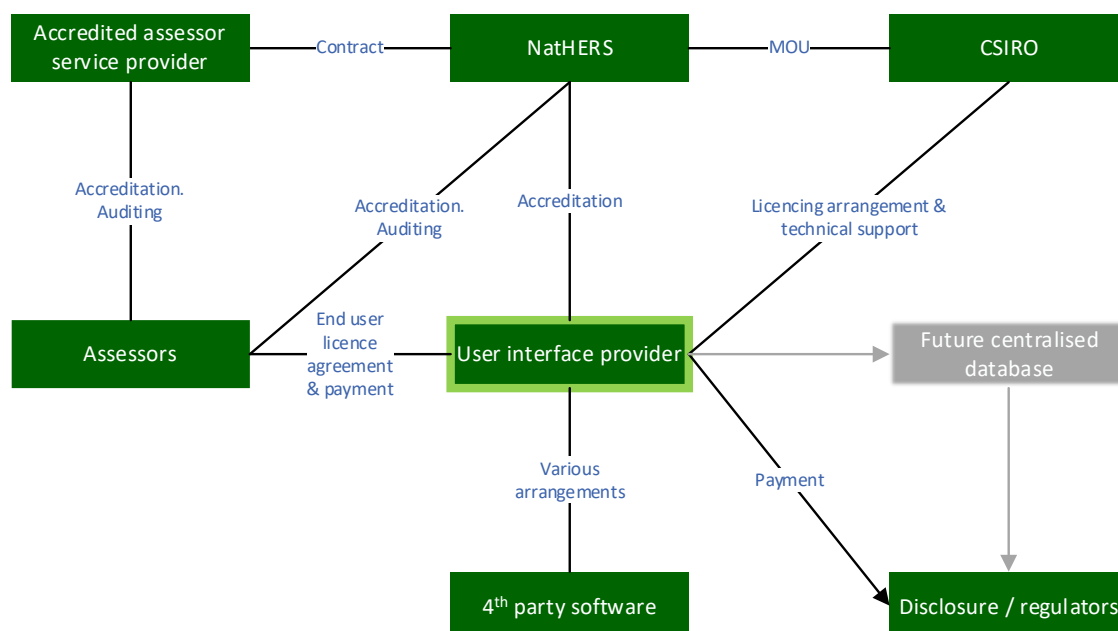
Accredited assessor service provider

Contract

NatHERS

MOU

CSIRO

Accreditation. Auditing

Accreditation. Auditing

Accreditation

Licencing arrangement & technical support

Assessors

End user licence agreement & payment

User interface provider

Future centralised database

Various arrangements

Payment

4$^{th}$ party software

Disclosure / regulators